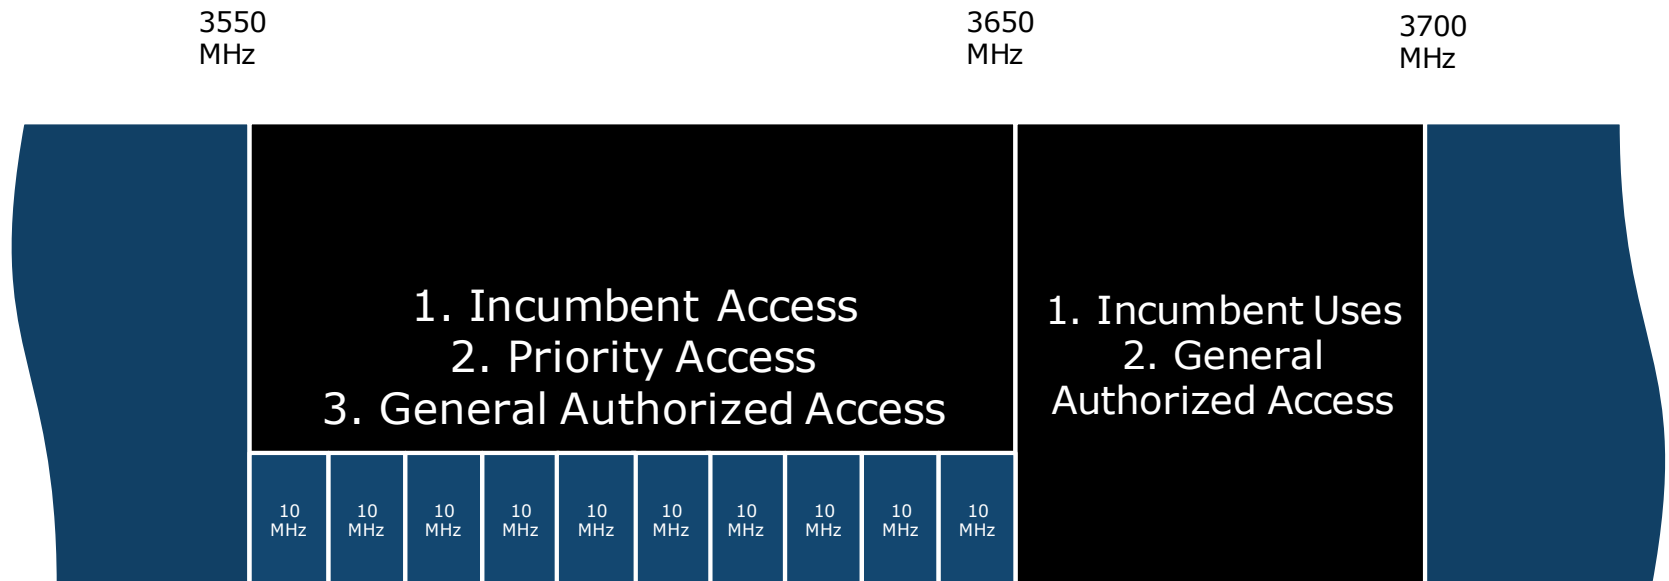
3550 MHz

3650 MHz

3700 MHz

1. Incumbent Access
2. Priority Access
3. General Authorized Access

10 MHz | 10 MHz | 10 MHz | 10 MHz | 10 MHz | 10 MHz | 10 MHz | 10 MHz | 10 MHz | 10 MHz

1. Incumbent Uses
2. General Authorized Access